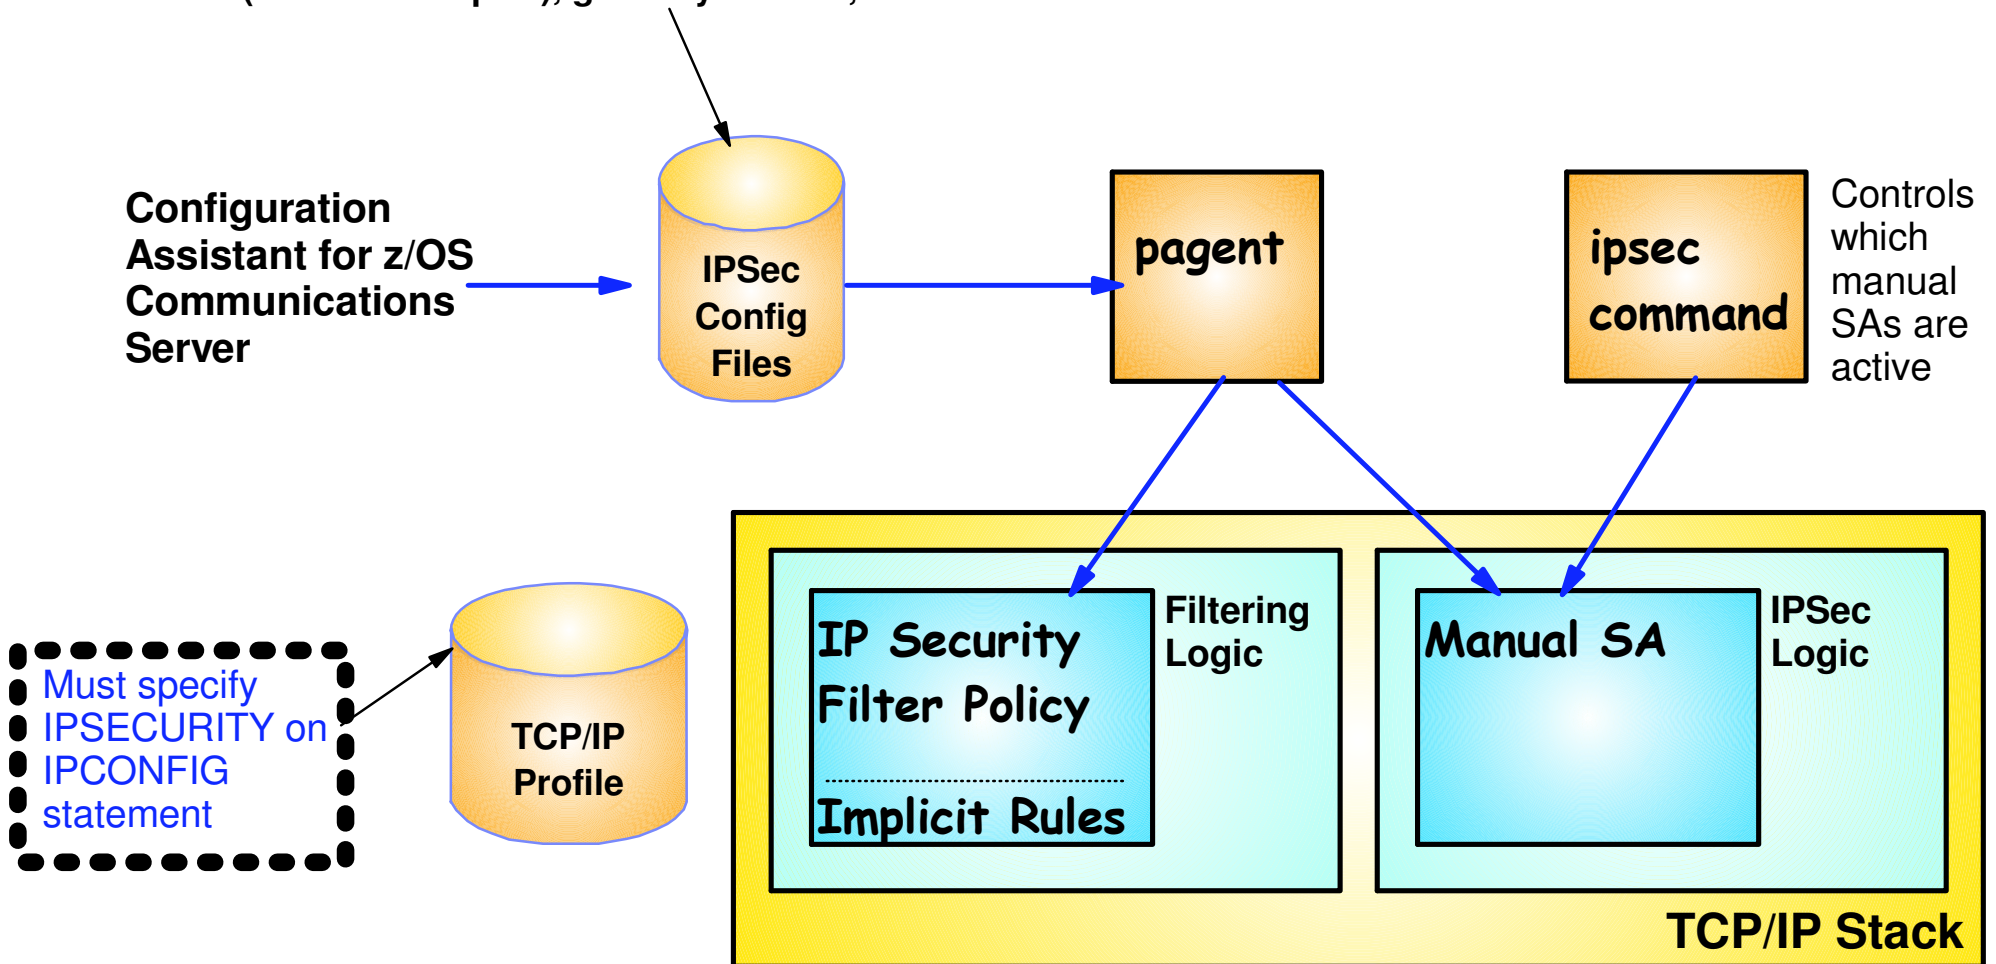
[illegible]

Configuration Assistant for z/OS Communications Server

IPSec Config Files

pagent

ipsec command

Controls which manual SAs are active

Must specify IPSECURITY on IPCONFIG statement

TCP/IP Profile

IP Security Filter Policy

Implicit Rules

Filtering Logic

Manual SA

IPSec Logic

TCP/IP Stack